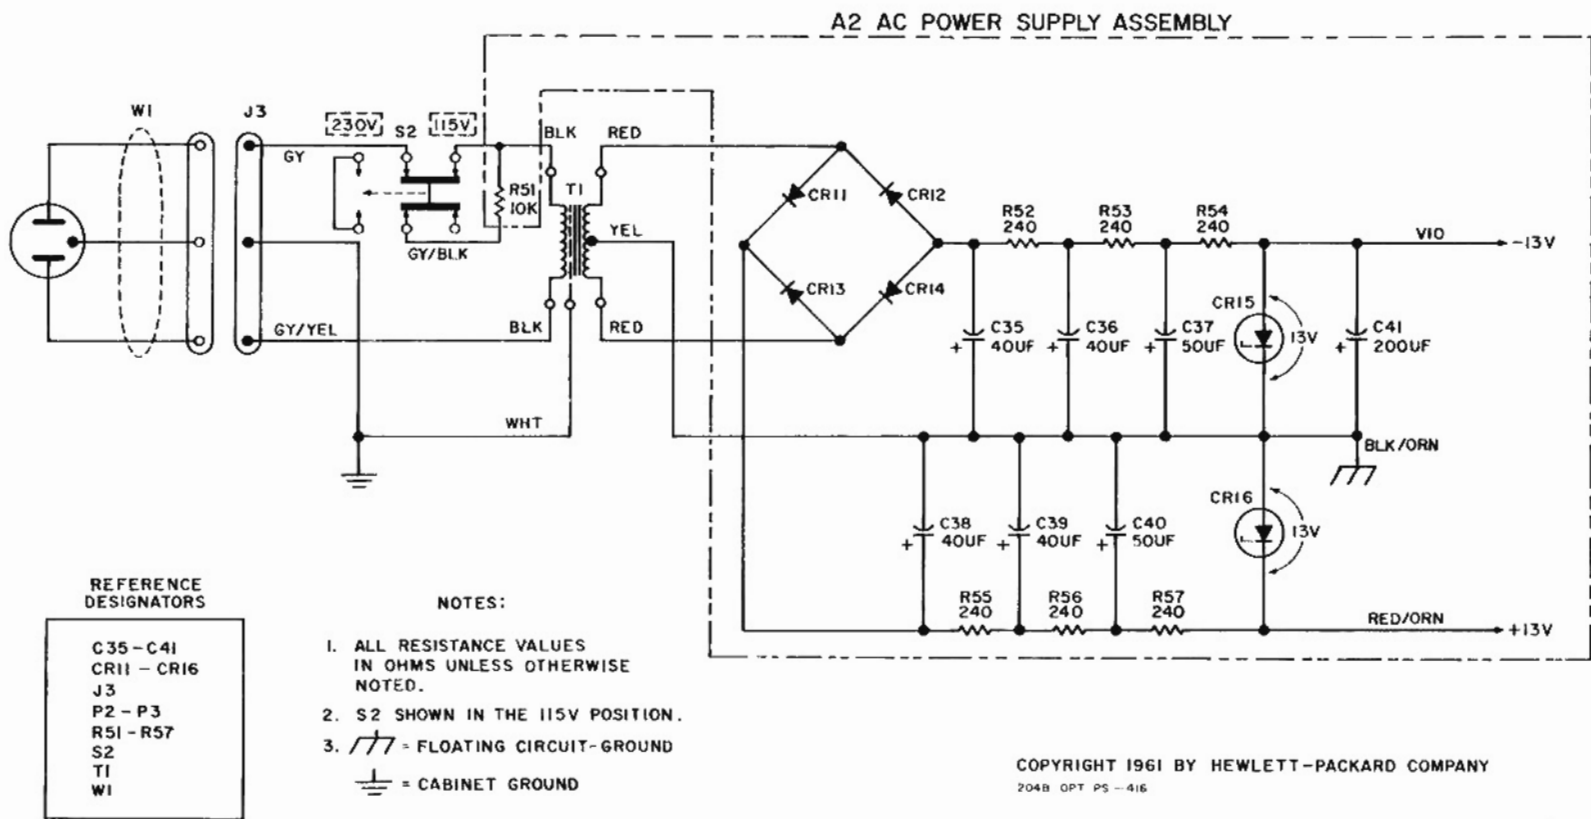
A2 AC POWER SUPPLY ASSEMBLY

W1
J3
230V
S2
115V
BLK
RED
T1
GY
R51
10K
GY/BLK
YEL
GY/YEL
BLK
RED
WHT

CR11
CR12
CR13
CR14
R52
240
R53
240
R54
240
V10
-13V
CR15
13V
C35
40UF
C36
40UF
C37
50UF
C41
200UF
BLK/ORN
CR16
13V
C38
40UF
C39
40UF
C40
50UF
R55
240
R56
240
R57
240
RED/ORN
+13V

REFERENCE DESIGNATORS

| C35 - C41 |
|---|
| CR11 - CR16 |
| J3 |
| P2 - P3 |
| R51 - R57 |
| S2 |
| T1 |
| W1 |

NOTES:

1. ALL RESISTANCE VALUES IN OHMS UNLESS OTHERWISE NOTED.

2. S2 SHOWN IN THE 115V POSITION.

3. = FLOATING CIRCUIT-GROUND

= CABINET GROUND

COPYRIGHT 1961 BY HEWLETT-PACKARD COMPANY
204B OPT PS - 416